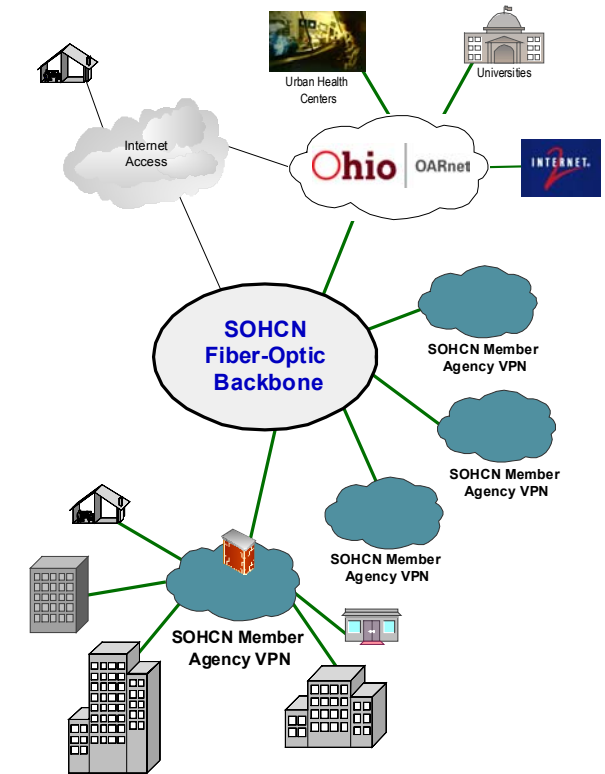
Urban Health Centers

Universities

Internet Access

Ohio | OARnet

INTERNET 2

SOHCN Fiber-Optic Backbone

SOHCN Member Agency VPN

SOHCN Member Agency VPN

SOHCN Member Agency VPN

SOHCN Member Agency VPN